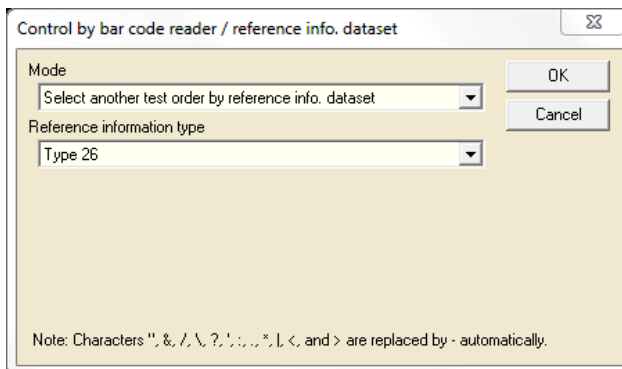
Control by bar code reader / reference info. dataset

Mode

Select another test order by reference info. dataset

OK

Cancel

Reference information type

Type 26

Note: Characters ", &, /, \, ?, ', :, ., *, |, <, and > are replaced by - automatically.